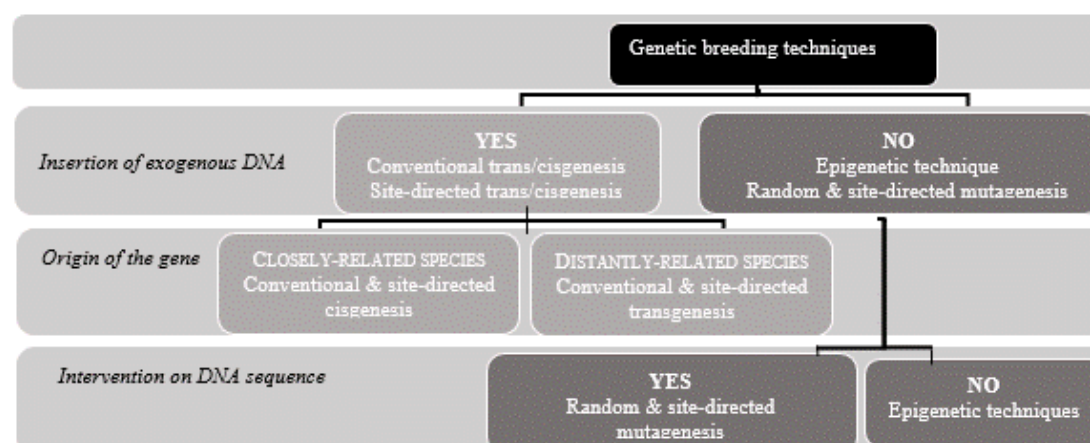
Genetic breeding techniques

*Insertion of exogenous DNA*

YES
Conventional trans/cisgenesis
Site-directed trans/cisgenesis

NO
Epigenetic technique
Random & site-directed mutagenesis

*Origin of the gene*

CLOSELY-RELATED SPECIES
Conventional & site-directed cisgenesis

DISTANTLY-RELATED SPECIES
Conventional & site-directed transgenesis

*Intervention on DNA sequence*

YES
Random & site-directed mutagenesis

NO
Epigenetic techniques